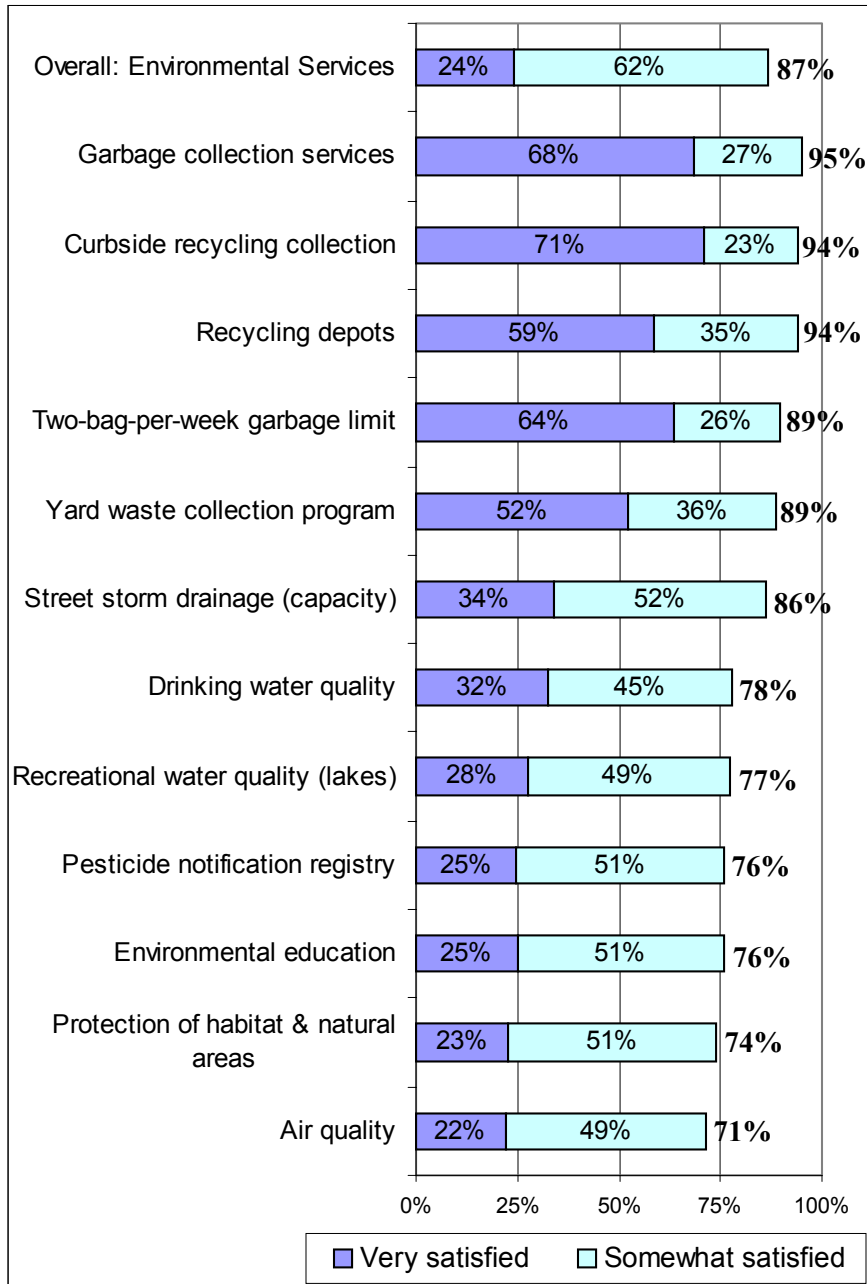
| | Very satisfied | Somewhat satisfied | Total |
|---|---|---|---|
| Overall: Environmental Services | 24% | 62% | 87% |
| Garbage collection services | 68% | 27% | 95% |
| Curbside recycling collection | 71% | 23% | 94% |
| Recycling depots | 59% | 35% | 94% |
| Two-bag-per-week garbage limit | 64% | 26% | 89% |
| Yard waste collection program | 52% | 36% | 89% |
| Street storm drainage (capacity) | 34% | 52% | 86% |
| Drinking water quality | 32% | 45% | 78% |
| Recreational water quality (lakes) | 28% | 49% | 77% |
| Pesticide notification registry | 25% | 51% | 76% |
| Environmental education | 25% | 51% | 76% |
| Protection of habitat & natural areas | 23% | 51% | 74% |
| Air quality | 22% | 49% | 71% |

0% 25% 50% 75% 100%

Very satisfied
Somewhat satisfied